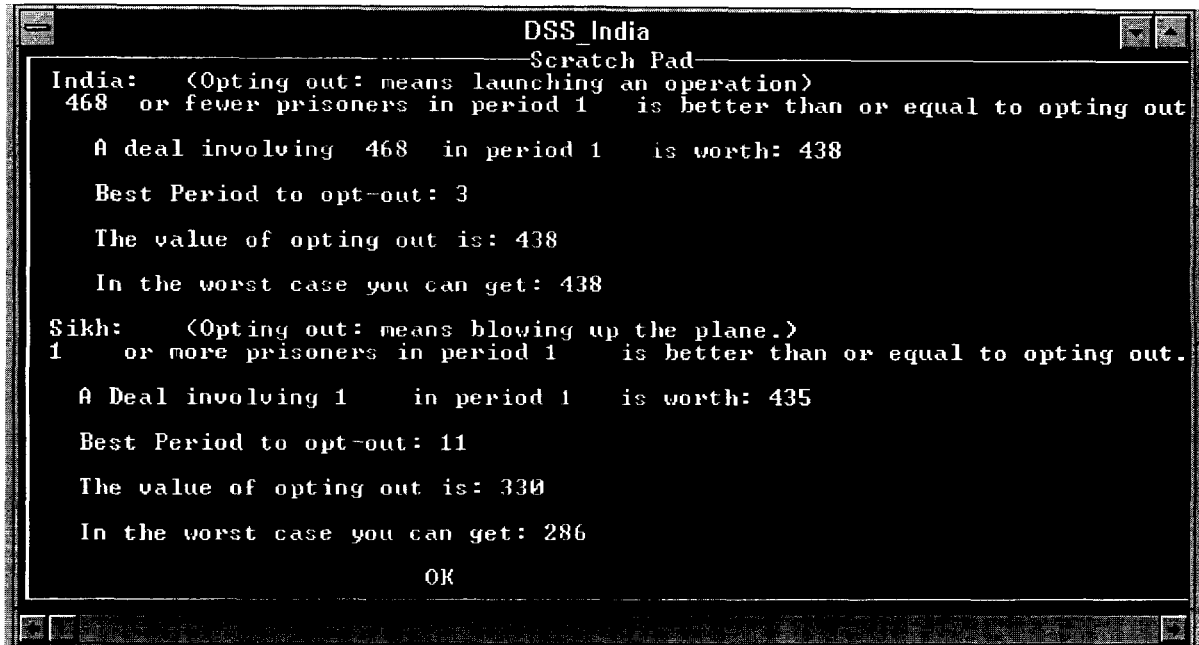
DSS_India

Scratch Pad

India: (Opting out: means launching an operation)
468 or fewer prisoners in period 1 is better than or equal to opting out

A deal involving 468 in period 1 is worth: 438

Best Period to opt-out: 3

The value of opting out is: 438

In the worst case you can get: 438

Sikh: (Opting out: means blowing up the plane.)
1 or more prisoners in period 1 is better than or equal to opting out.

A Deal involving 1 in period 1 is worth: 435

Best Period to opt-out: 11

The value of opting out is: 330

In the worst case you can get: 286

OK